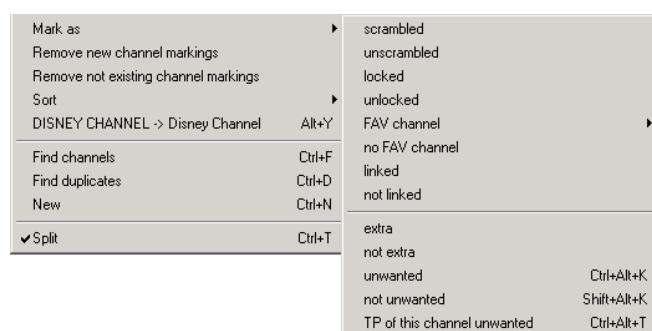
Mark as
Remove new channel markings
Remove not existing channel markings
Sort
DISNEY CHANNEL -> Disney Channel Alt+Y

Find channels Ctrl+F
Find duplicates Ctrl+D
New Ctrl+N

✔Split Ctrl+T

scrambled
unscrambled
locked
unlocked
FAV channel
no FAV channel
linked
not linked

extra
not extra
unwanted Ctrl+Alt+K
not unwanted Shift+Alt+K
TP of this channel unwanted Ctrl+Alt+T